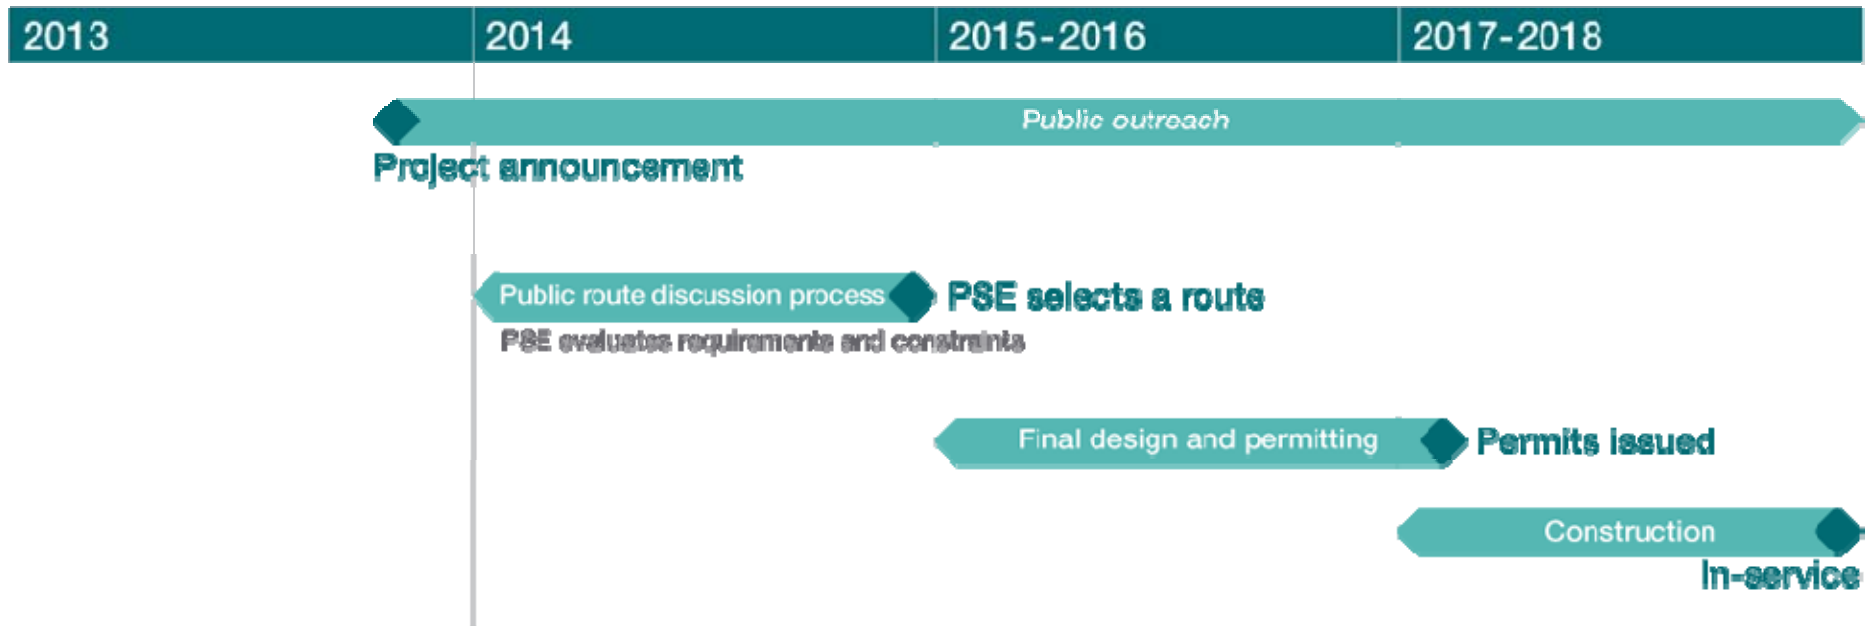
| 2013 | 2014 | 2015-2016 | 2017-2018 |
|---|---|---|---|

Public outreach

Project announcement

Public route discussion process

PSE selects a route

PSE evaluates requirements and constraints

Final design and permitting

Permits issued

Construction

In-service